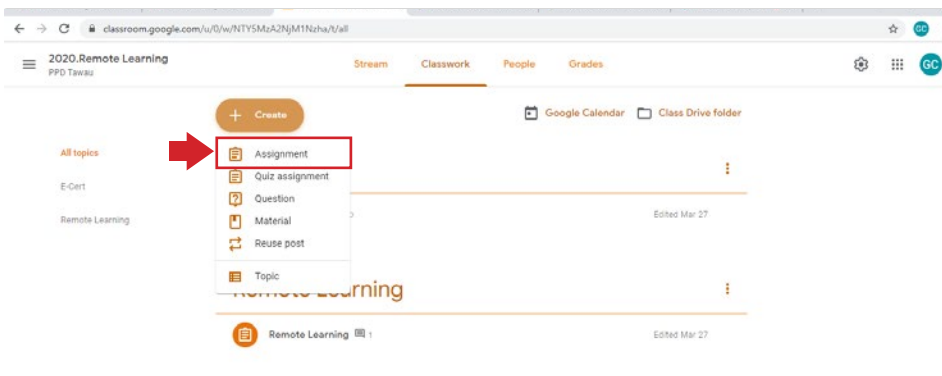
classroom.google.com/u/0/w/NTY5MzA2NjM1Nzha/t/all

GC

2020.Remote Learning
PPD Tawau

Stream
Classwork
People
Grades

GC

+ Create

Google Calendar
Class Drive folder

All topics
E-Cert
Remote Learning

Assignment
Quiz assignment
Question
Material
Reuse post
Topic

Edited Mar 27

Remote Learning

Remote Learning 1

Edited Mar 27